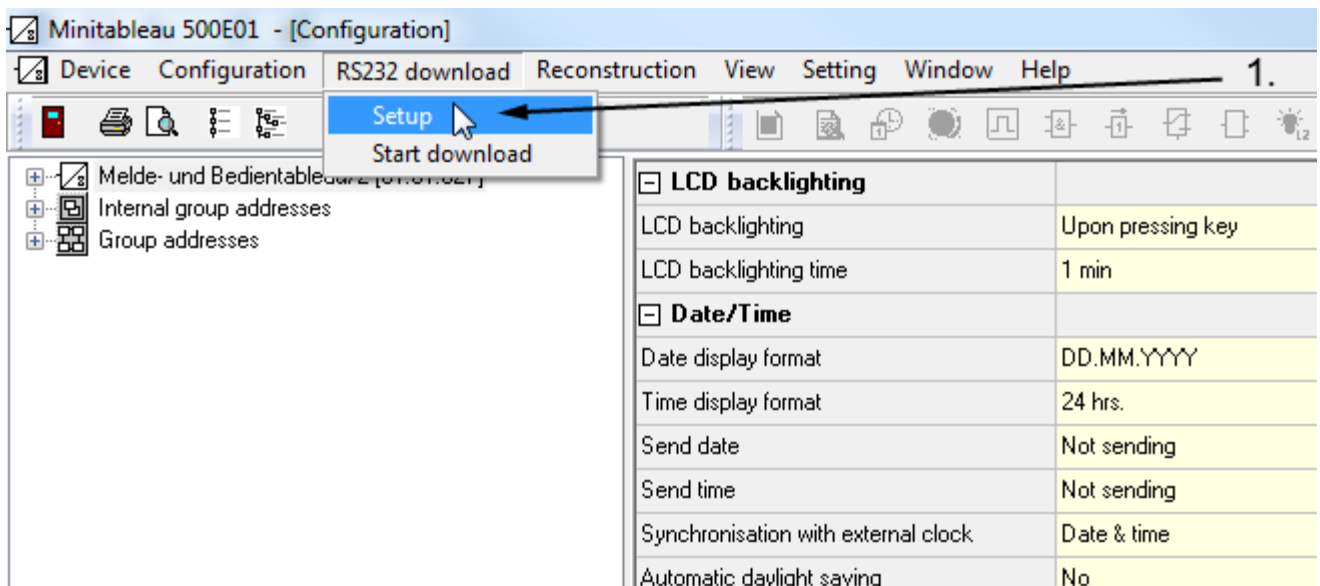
Minitableau 500E01 - [Configuration]

Device Configuration RS232 download Reconstruction View Setting Window Help

1.

Setup

Start download

Melde- und Bedientableau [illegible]

Internal group addresses

Group addresses

| LCD backlighting | |
|---|---|
| LCD backlighting | Upon pressing key |
| LCD backlighting time | 1 min |
| Date/Time | |
| Date display format | DD.MM.YYYY |
| Time display format | 24 hrs. |
| Send date | Not sending |
| Send time | Not sending |
| Synchronisation with external clock | Date & time |
| Automatic daylight saving | No |